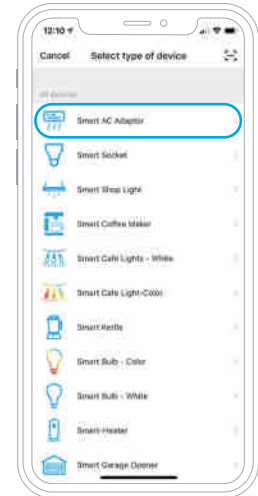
12:10

Cancel Select type of device

All devices

Smart AC Adaptor

Smart Socket

Smart Shop Light

Smart Coffee Maker

Smart Café Lights - White

Smart Cafe Light-Color

Smart Kettle

Smart Bulb - Color

Smart Bulb - White

Smart Heater

Smart Garage Opener